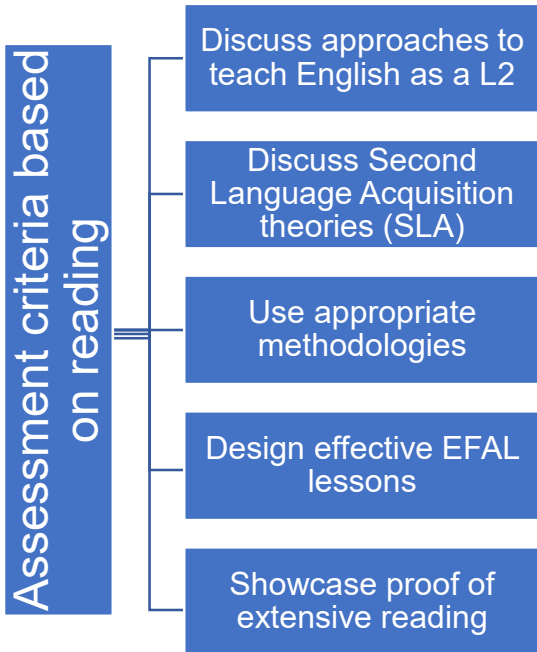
Assessment criteria based on reading

Discuss approaches to teach English as a L2

Discuss Second Language Acquisition theories (SLA)

Use appropriate methodologies

Design effective EFAL lessons

Showcase proof of extensive reading